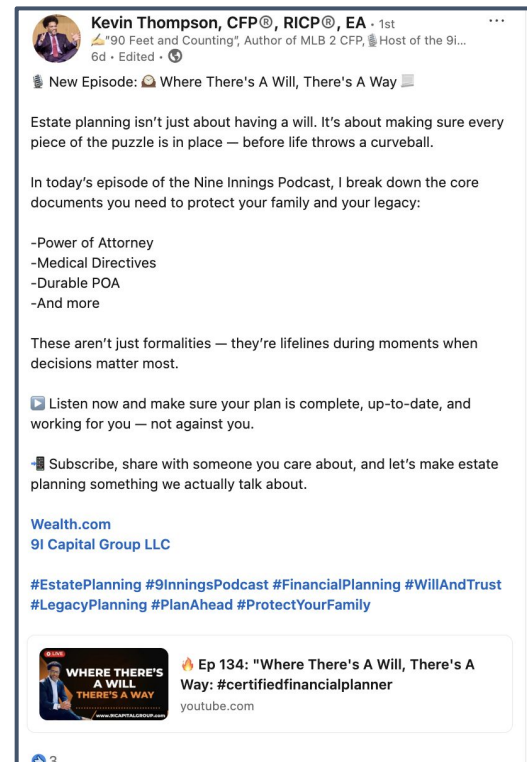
Kevin Thompson, CFP®, RICP®, EA · 1st
✍️"90 Feet and Counting", Author of MLB 2 CFP, 🎙️Host of the 9i...
6d · Edited ·

🎙️ New Episode: 🕰️ Where There's A Will, There's A Way 📜

Estate planning isn't just about having a will. It's about making sure every piece of the puzzle is in place — before life throws a curveball.

In today's episode of the Nine Innings Podcast, I break down the core documents you need to protect your family and your legacy:

-Power of Attorney
-Medical Directives
-Durable POA
-And more

These aren't just formalities — they're lifelines during moments when decisions matter most.

▶️ Listen now and make sure your plan is complete, up-to-date, and working for you — not against you.

📲 Subscribe, share with someone you care about, and let's make estate planning something we actually talk about.

Wealth.com
9I Capital Group LLC

#EstatePlanning #9InningsPodcast #FinancialPlanning #WillAndTrust #LegacyPlanning #PlanAhead #ProtectYourFamily

LIVE
WHERE THERE'S A WILL THERE'S A WAY
www.9ICAPITALGROUP.com

🔥 Ep 134: "Where There's A Will, There's A Way: #certifiedfinancialplanner
youtube.com

3